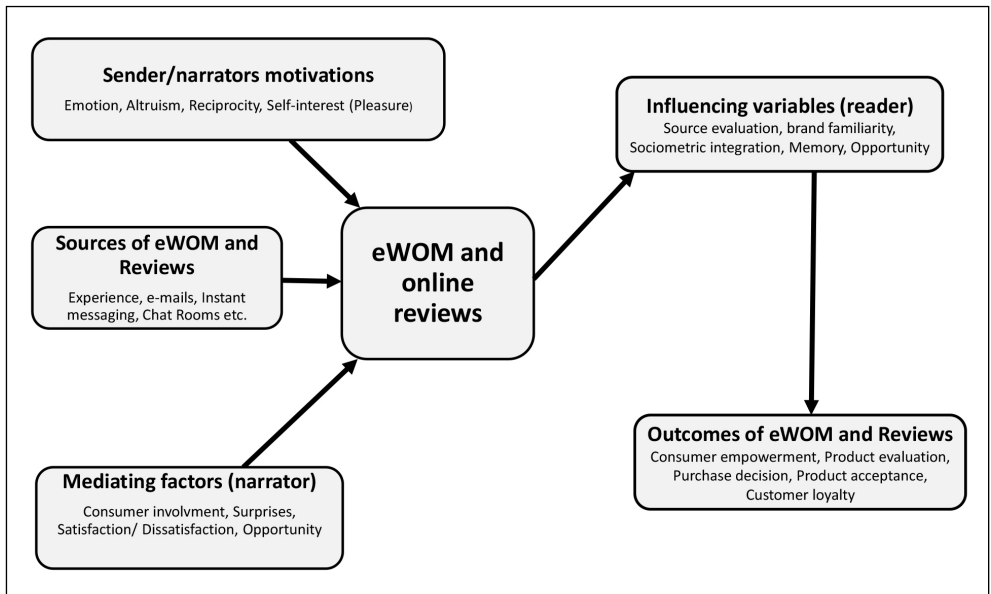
Sender/narrators motivations
Emotion, Altruism, Reciprocity, Self-interest (Pleasure)

Sources of eWOM and Reviews
Experience, e-mails, Instant messaging, Chat Rooms etc.

Mediating factors (narrator)
Consumer involvment, Surprises, Satisfaction/ Dissatisfaction, Opportunity

eWOM and online reviews

Influencing variables (reader)
Source evaluation, brand familiarity, Sociometric integration, Memory, Opportunity

Outcomes of eWOM and Reviews
Consumer empowerment, Product evaluation, Purchase decision, Product acceptance, Customer loyalty